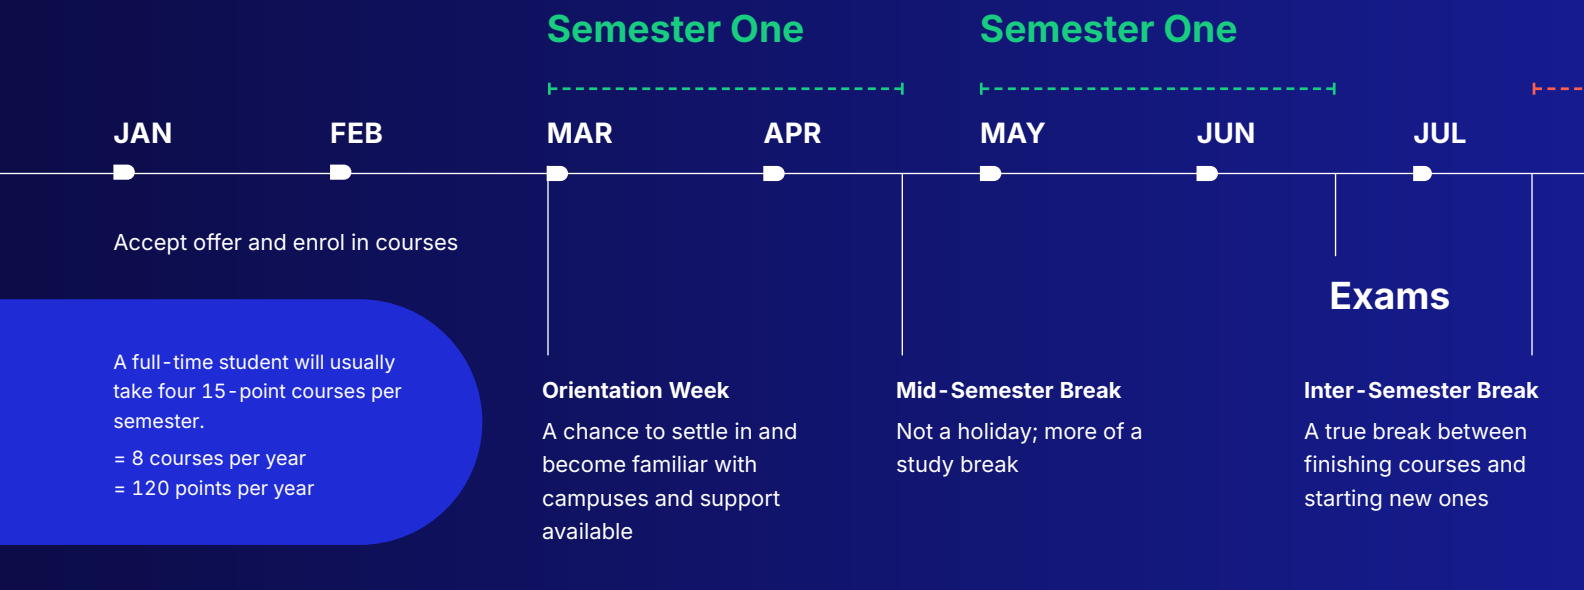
Semester One

Semester One

JAN

FEB

MAR

APR

MAY

JUN

JUL

Accept offer and enrol in courses

A full-time student will usually take four 15-point courses per semester.

= 8 courses per year
= 120 points per year

Exams

Orientation Week

A chance to settle in and become familiar with campuses and support available

Mid-Semester Break

Not a holiday; more of a study break

Inter-Semester Break

A true break between finishing courses and starting new ones